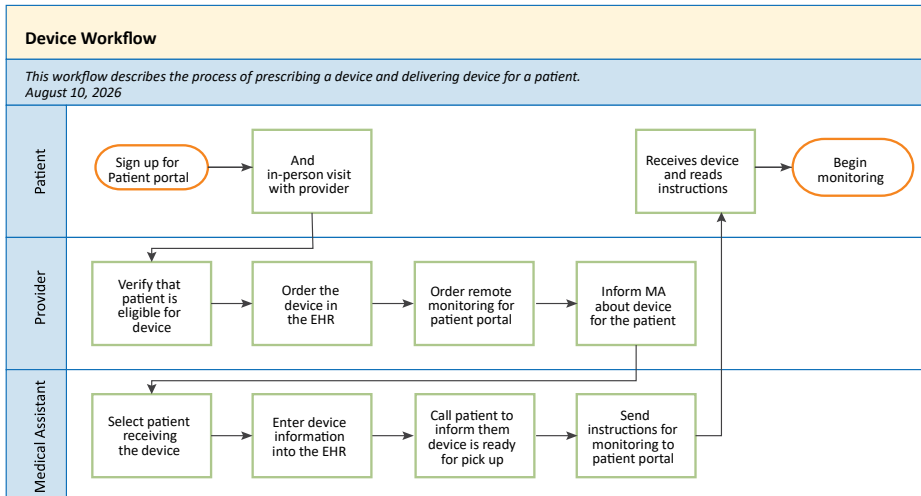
Device Workflow

This workflow describes the process of prescribing a device and delivering device for a patient.
August 10, 2026

Patient

Sign up for Patient portal

And in-person visit with provider

Receives device and reads instructions

Begin monitoring

Provider

Verify that patient is eligible for device

Order the device in the EHR

Order remote monitoring for patient portal

Inform MA about device for the patient

Medical Assistant

Select patient receiving the device

Enter device information into the EHR

Call patient to inform them device is ready for pick up

Send instructions for monitoring to patient portal